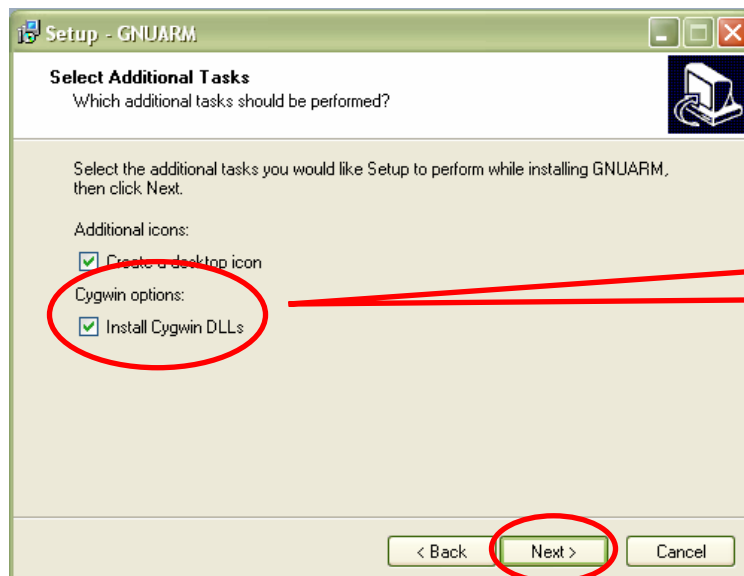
Setup - GNUARM

Select Additional Tasks
Which additional tasks should be performed?

Select the additional tasks you would like Setup to perform while installing GNUARM, then click Next.

Additional icons:

Create a desktop icon

Cygwin options:

Install Cygwin DLLs

< Back
Next >
Cancel